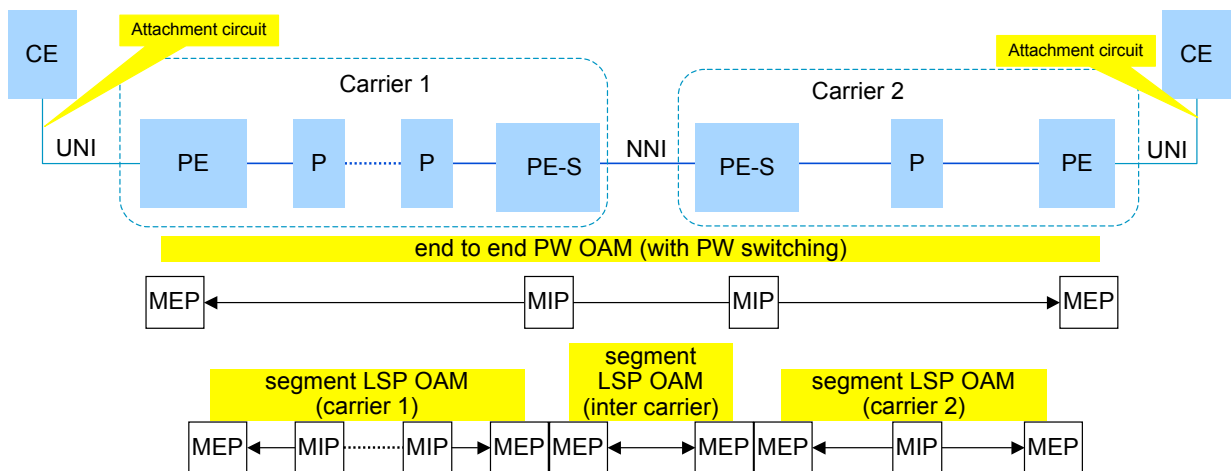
CE

Attachment circuit

Carrier 1

Carrier 2

Attachment circuit

CE

UNI

PE

P

P

PE-S

NNI

PE-S

P

PE

UNI

end to end PW OAM (with PW switching)

MEP

MIP

MIP

MEP

segment LSP OAM (carrier 1)

segment LSP OAM (inter carrier)

segment LSP OAM (carrier 2)

MEP

MIP

MIP

MEP

MEP

MEP

MEP

MIP

MEP